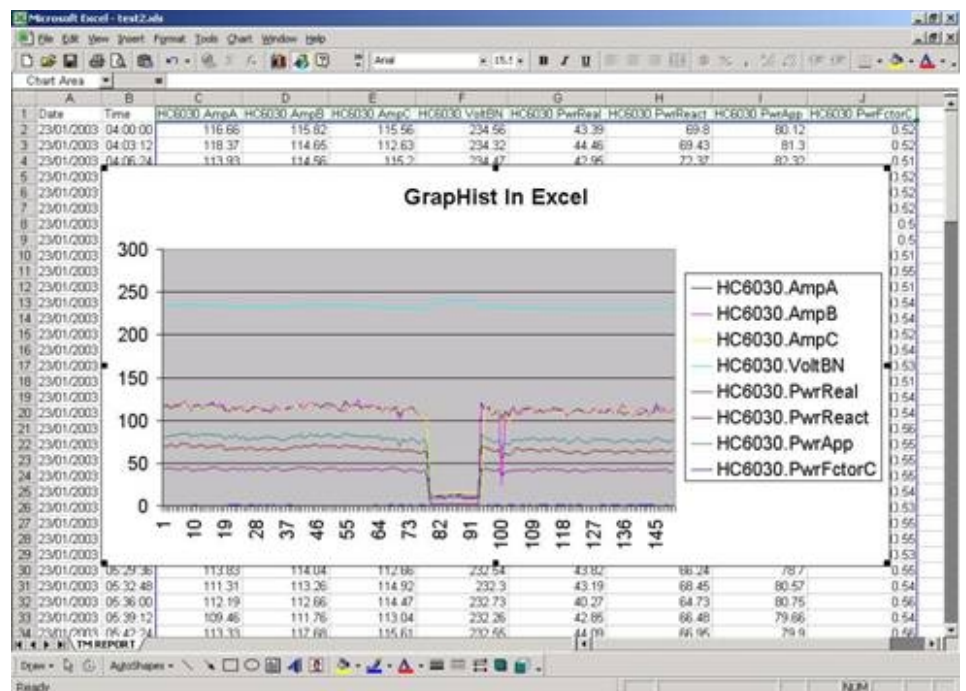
Microsoft Excel - test2.xls

File Edit View Insert Format Tools Chart Window Help

Arial 15.1 B I U

Chart Area

| | A | B | C | D | E | F | G | H | I | J |
|---|---|---|---|---|---|---|---|---|---|---|
| 1 | Date | Time | HC6030.AmpA | HC6030.AmpB | HC6030.AmpC | HC6030.VoltBN | HC6030.PwrReal | HC6030.PwrReact | HC6030.PwrApp | HC6030.PwrFctorC |
| 2 | 23/01/2003 | 04:00:00 | 116.66 | 115.82 | 115.56 | 234.56 | 43.39 | 69.8 | 80.12 | 0.52 |
| 3 | 23/01/2003 | 04:03:12 | 118.37 | 114.65 | 112.63 | 234.32 | 44.46 | 69.43 | 81.3 | 0.52 |
| 4 | 23/01/2003 | 04:06:24 | 113.93 | 114.56 | 115.2 | 234.47 | 42.95 | 72.37 | 82.32 | 0.51 |
| 5 | 23/01/2003 | | | | | | | | | 0.52 |
| 6 | 23/01/2003 | | | | | | | | | 0.52 |
| 7 | 23/01/2003 | | | | | | | | | 0.52 |
| 8 | 23/01/2003 | | | | | | | | | 0.5 |
| 9 | 23/01/2003 | | | | | | | | | 0.5 |
| 10 | 23/01/2003 | | | | | | | | | 0.51 |
| 11 | 23/01/2003 | | | | | | | | | 0.55 |
| 12 | 23/01/2003 | | | | | | | | | 0.51 |
| 13 | 23/01/2003 | | | | | | | | | 0.54 |
| 14 | 23/01/2003 | | | | | | | | | 0.54 |
| 15 | 23/01/2003 | | | | | | | | | 0.52 |
| 16 | 23/01/2003 | | | | | | | | | 0.54 |
| 17 | 23/01/2003 | | | | | | | | | 0.53 |
| 18 | 23/01/2003 | | | | | | | | | 0.51 |
| 19 | 23/01/2003 | | | | | | | | | 0.54 |
| 20 | 23/01/2003 | | | | | | | | | 0.54 |
| 21 | 23/01/2003 | | | | | | | | | 0.56 |
| 22 | 23/01/2003 | | | | | | | | | 0.55 |
| 23 | 23/01/2003 | | | | | | | | | 0.55 |
| 24 | 23/01/2003 | | | | | | | | | 0.56 |
| 25 | 23/01/2003 | | | | | | | | | 0.54 |
| 26 | 23/01/2003 | | | | | | | | | 0.53 |
| 27 | 23/01/2003 | | | | | | | | | 0.55 |
| 28 | 23/01/2003 | | | | | | | | | 0.55 |
| 29 | 23/01/2003 | | | | | | | | | 0.53 |
| 30 | 23/01/2003 | 05:29:36 | 113.83 | 114.04 | 112.86 | 232.54 | 43.82 | 66.24 | 78.7 | 0.55 |
| 31 | 23/01/2003 | 05:32:48 | 111.31 | 113.26 | 114.92 | 232.3 | 43.19 | 68.45 | 80.57 | 0.54 |
| 32 | 23/01/2003 | 05:36:00 | 112.19 | 112.66 | 114.47 | 232.73 | 40.27 | 64.73 | 80.75 | 0.56 |
| 33 | 23/01/2003 | 05:39:12 | 109.46 | 111.76 | 113.04 | 232.26 | 42.85 | 66.48 | 79.66 | 0.54 |
| 34 | 23/01/2003 | 05:42:24 | 111.33 | 117.68 | 115.61 | 232.55 | 44.09 | 66.95 | 79.9 | 0.56 |

GraphHist In Excel

300
250
200
150
100
50
0

1 10 19 28 37 46 55 64 73 82 91 100 109 118 127 136 145

HC6030.AmpA
HC6030.AmpB
HC6030.AmpC
HC6030.VoltBN
HC6030.PwrReal
HC6030.PwrReact
HC6030.PwrApp
HC6030.PwrFctorC

TM REPORT

Draw AutoShapes

Ready NUM